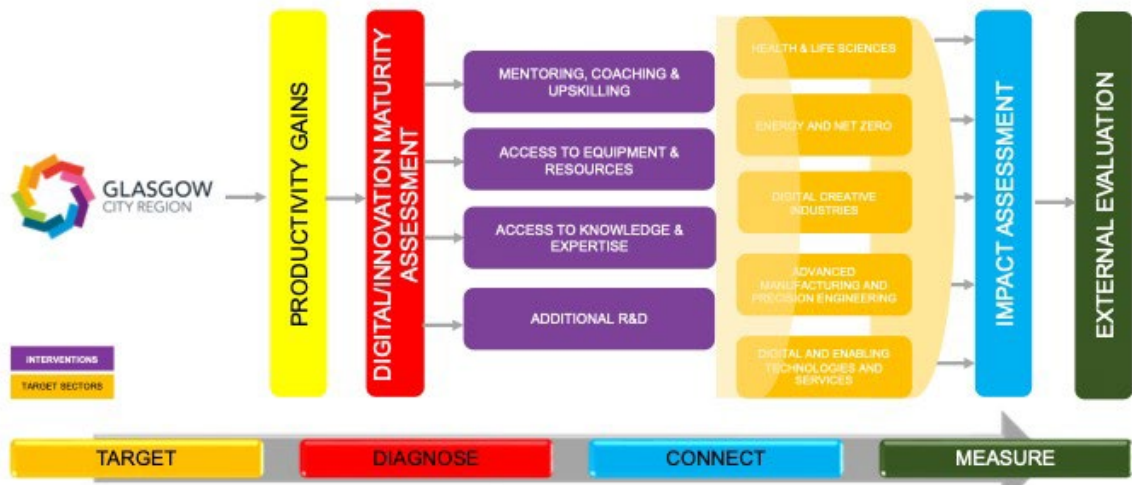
GLASGOW
CITY REGION

PRODUCTIVITY GAINS

DIGITAL/INNOVATION MATURITY ASSESSMENT

MENTORING, COACHING & UPSKILLING

ACCESS TO EQUIPMENT & RESOURCES

ACCESS TO KNOWLEDGE & EXPERTISE

ADDITIONAL R&D

HEALTH & LIFE SCIENCES

ENERGY AND NET ZERO

DIGITAL CREATIVE INDUSTRIES

ADVANCED MANUFACTURING AND PRECISION ENGINEERING

DIGITAL AND ENABLING TECHNOLOGIES AND SERVICES

IMPACT ASSESSMENT

EXTERNAL EVALUATION

INTERVENTIONS

TARGET SECTORS

TARGET

DIAGNOSE

CONNECT

MEASURE